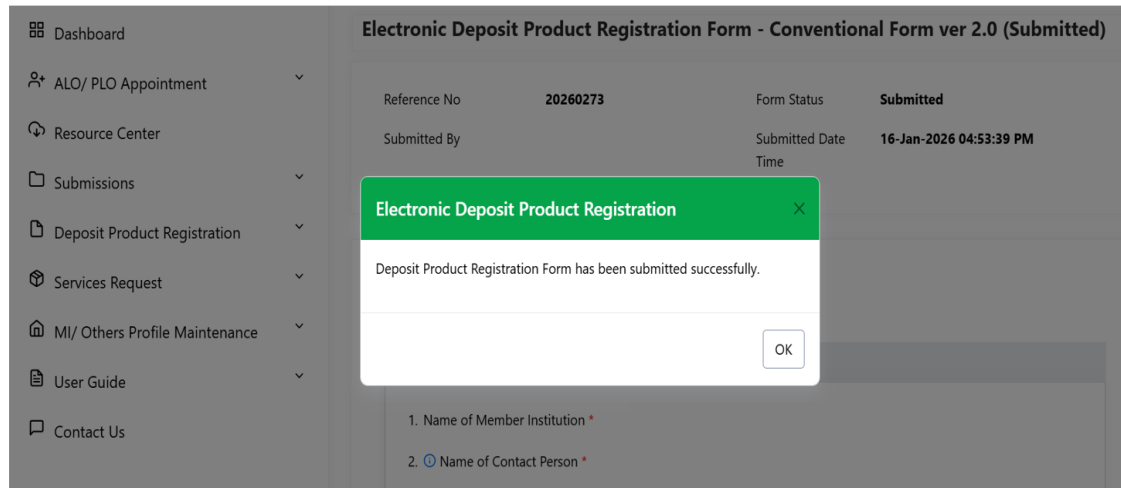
Dashboard

ALO/ PLO Appointment

Resource Center

Submissions

Deposit Product Registration

Services Request

MI/ Others Profile Maintenance

User Guide

Contact Us

Electronic Deposit Product Registration Form - Conventional Form ver 2.0 (Submitted)

Reference No 20260273

Form Status Submitted

Submitted By

Submitted Date Time 16-Jan-2026 04:53:39 PM

Electronic Deposit Product Registration ×

Deposit Product Registration Form has been submitted successfully.

OK

1. Name of Member Institution *

2. Name of Contact Person *